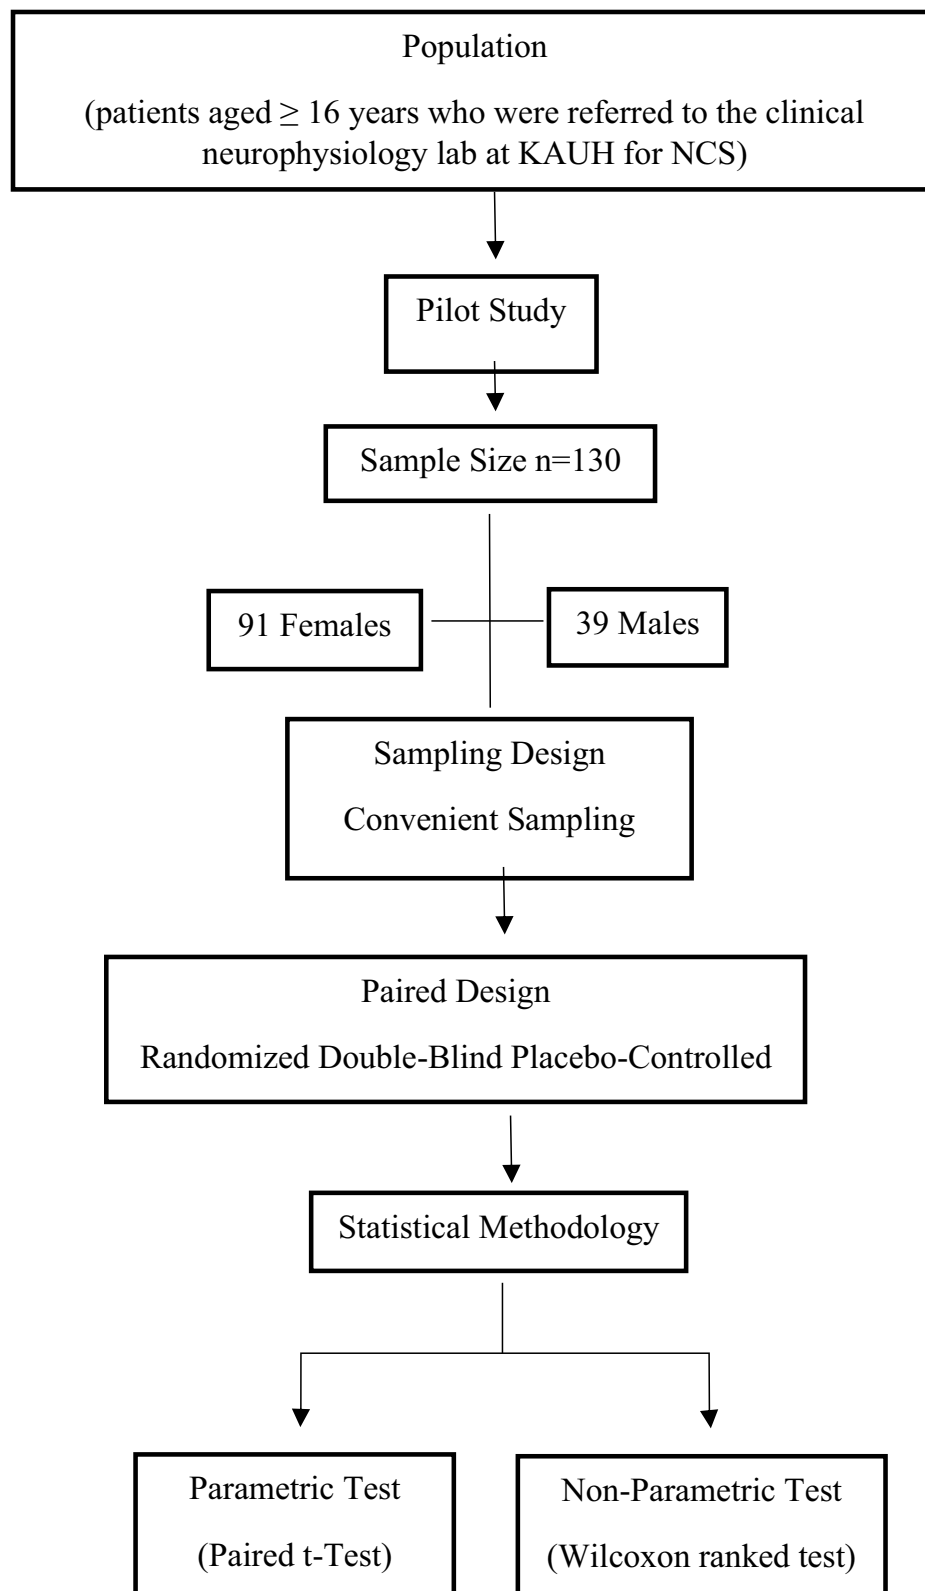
Population

(patients aged $\geq$ 16 years who were referred to the clinical neurophysiology lab at KAUH for NCS)

Pilot Study

Sample Size n=130

91 Females

39 Males

Sampling Design

Convenient Sampling

Paired Design

Randomized Double-Blind Placebo-Controlled

Statistical Methodology

Parametric Test

(Paired t-Test)

Non-Parametric Test

(Wilcoxon ranked test)